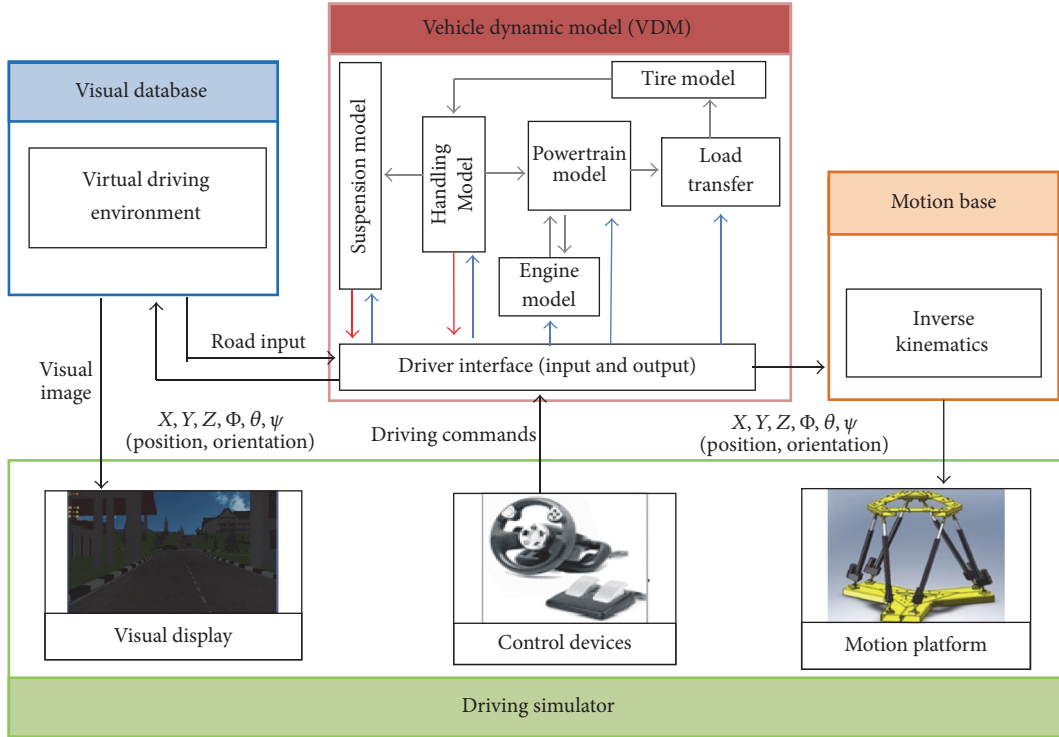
Vehicle dynamic model (VDM)

Visual database

Virtual driving environment

Tire model

Suspension model

Handling Model

Powertrain model

Load transfer

Motion base

Engine model

Inverse kinematics

Road input

Visual image

Driver interface (input and output)

$X, Y, Z, \Phi, \theta, \psi$ (position, orientation)

Driving commands

$X, Y, Z, \Phi, \theta, \psi$ (position, orientation)

Visual display

Control devices

Motion platform

Driving simulator